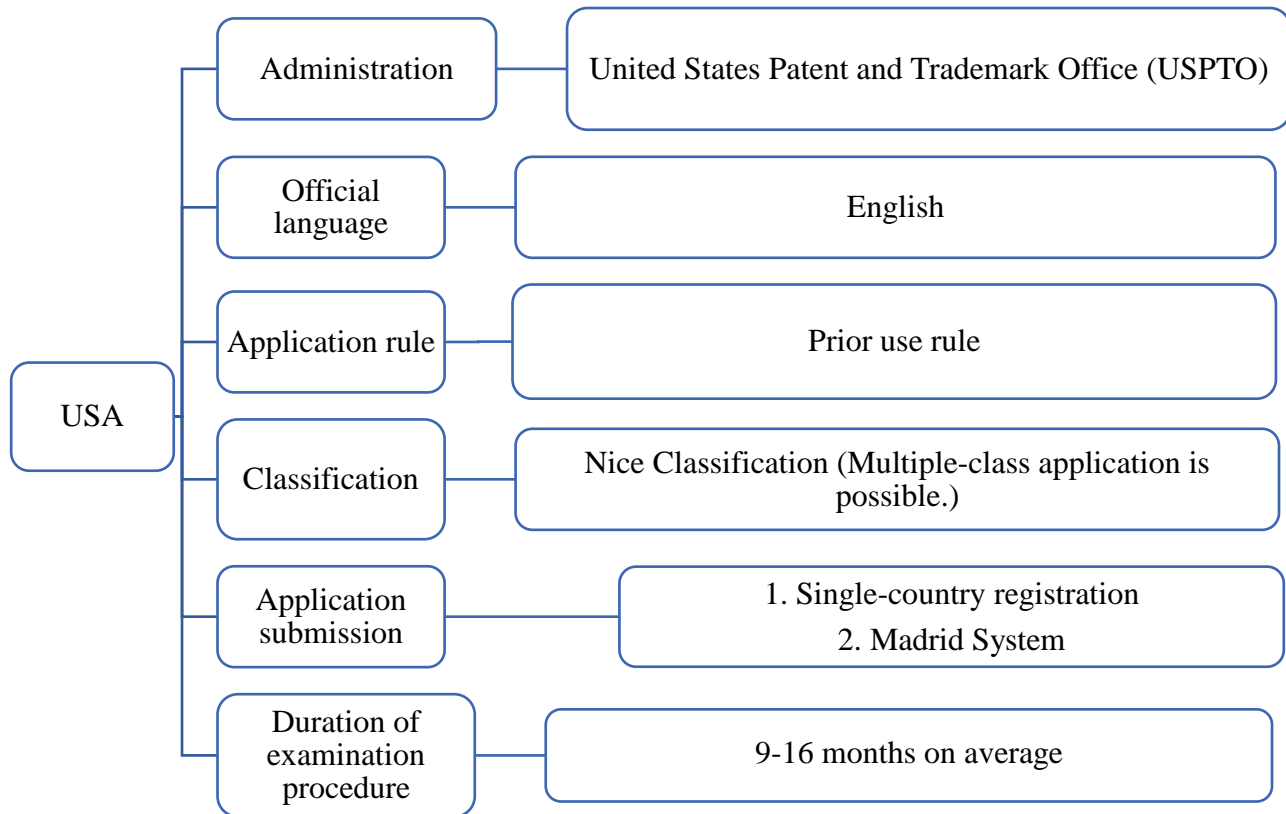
USA

Administration

United States Patent and Trademark Office (USPTO)

Official language

English

Application rule

Prior use rule

Classification

Nice Classification (Multiple-class application is possible.)

Application submission

1. Single-country registration

2. Madrid System

Duration of examination procedure

9-16 months on average